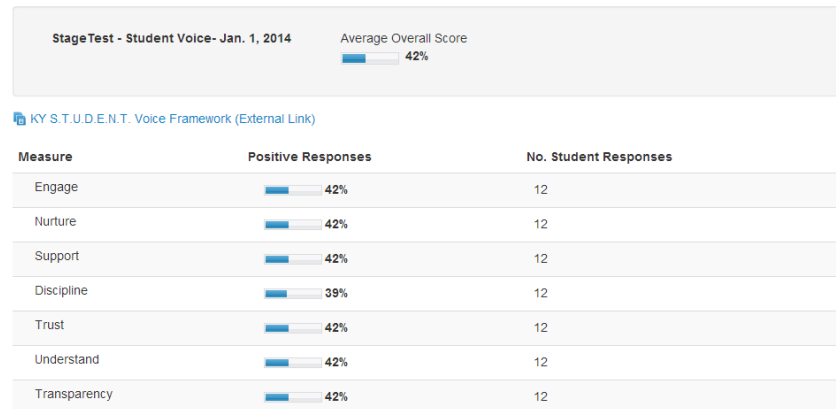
StageTest - Student Voice- Jan. 1, 2014

Average Overall Score
42%

KY S.T.U.D.E.N.T. Voice Framework (External Link)

| Measure | Positive Responses | No. Student Responses |
|---|---|---|
| Engage | 42% | 12 |
| Nurture | 42% | 12 |
| Support | 42% | 12 |
| Discipline | 39% | 12 |
| Trust | 42% | 12 |
| Understand | 42% | 12 |
| Transparency | 42% | 12 |